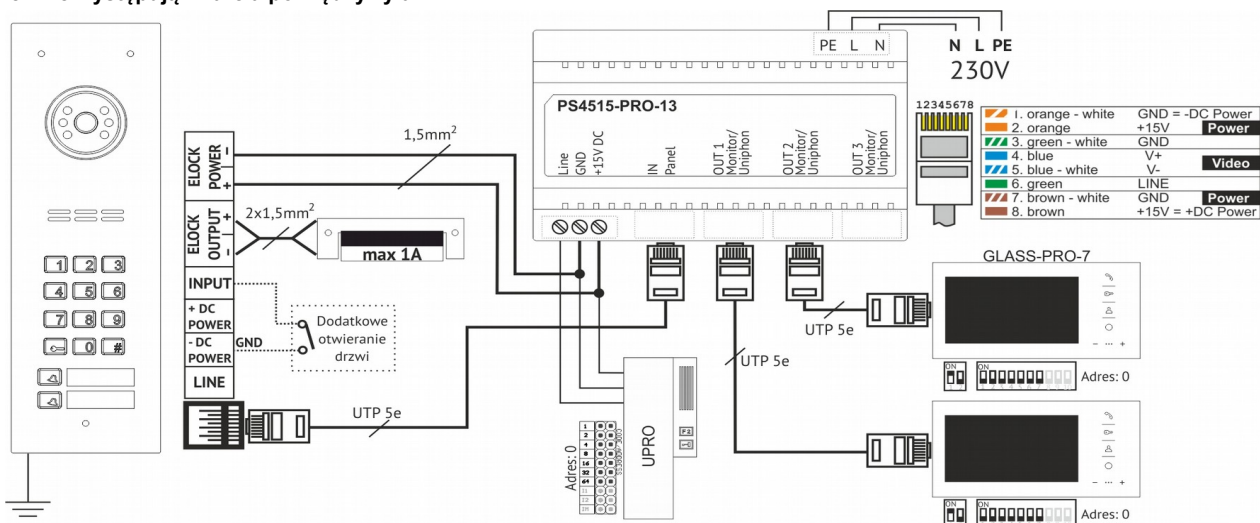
PE L N
N L PE
230V
PS4515-PRO-13
Line GND +15V DC
IN Panel
OUT 1 Monitor/ Uniphon
OUT 2 Monitor/ Uniphon
OUT 3 Monitor/ Uniphon
12345678

| | | |
|---|---|---|
| 1. orange - white | GND = -DC Power | |
| 2. orange | +15V | Power |
| 3. green - white | GND | |
| 4. blue | V+ | Video |
| 5. blue - white | V- | |
| 6. green | LINE | |
| 7. brown - white | GND | Power |
| 8. brown | +15V = +DC Power | |

1,5mm$^2$
ELOCK POWER – +
ELOCK OUTPUT + –
2x1,5mm$^2$
max 1A
INPUT
+ DC POWER
- DC POWER
GND
LINE
Dodatkowe otwieranie drzwi
UTP 5e
UTP 5e
UTP 5e
GLASS-PRO-7
ON
ON
Adres: 0
Adres: 0
UPRO
Adres: 0
1 2 4 8 16 32 64
1 2 3 4 5 6 7 8 9 0 #